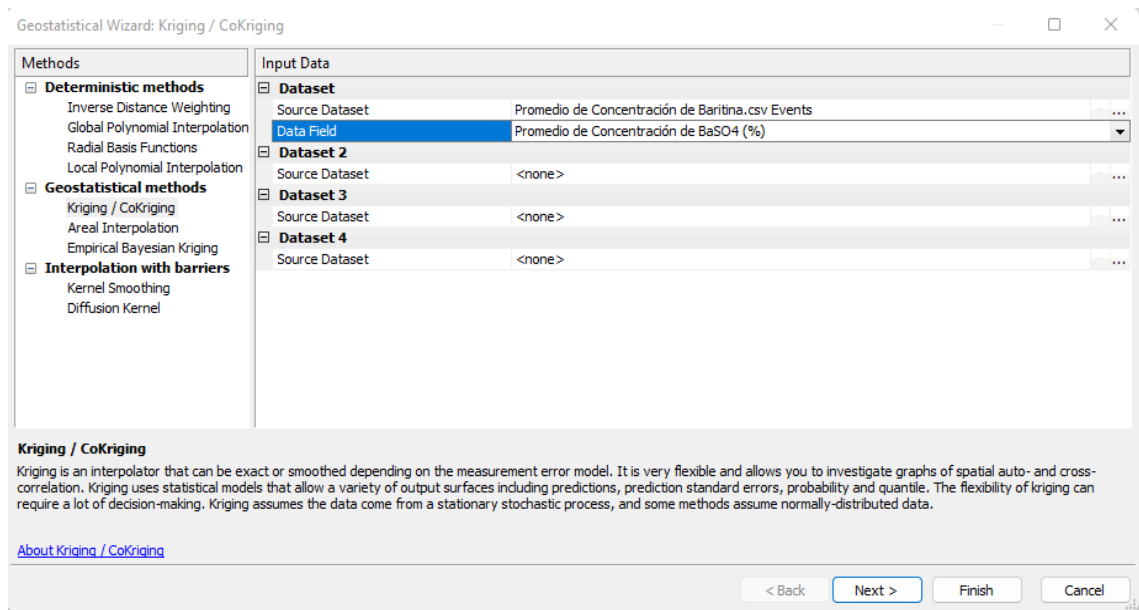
Geostatistical Wizard: Kriging / CoKriging

Methods

Deterministic methods
Inverse Distance Weighting
Global Polynomial Interpolation
Radial Basis Functions
Local Polynomial Interpolation
Geostatistical methods
Kriging / CoKriging
Areal Interpolation
Empirical Bayesian Kriging
Interpolation with barriers
Kernel Smoothing
Diffusion Kernel

Input Data

| Dataset | |
|---|---|
| Source Dataset | Promedio de Concentración de Baritina.csv Events ... |
| Data Field | Promedio de Concentración de BaSO4 (%) |
| **Dataset 2** | |
| Source Dataset | <none> ... |
| **Dataset 3** | |
| Source Dataset | <none> ... |
| **Dataset 4** | |
| Source Dataset | <none> ... |

Kriging / CoKriging

Kriging is an interpolator that can be exact or smoothed depending on the measurement error model. It is very flexible and allows you to investigate graphs of spatial auto- and cross-correlation. Kriging uses statistical models that allow a variety of output surfaces including predictions, prediction standard errors, probability and quantile. The flexibility of kriging can require a lot of decision-making. Kriging assumes the data come from a stationary stochastic process, and some methods assume normally-distributed data.

About Kriging / CoKriging

< Back
Next >
Finish
Cancel